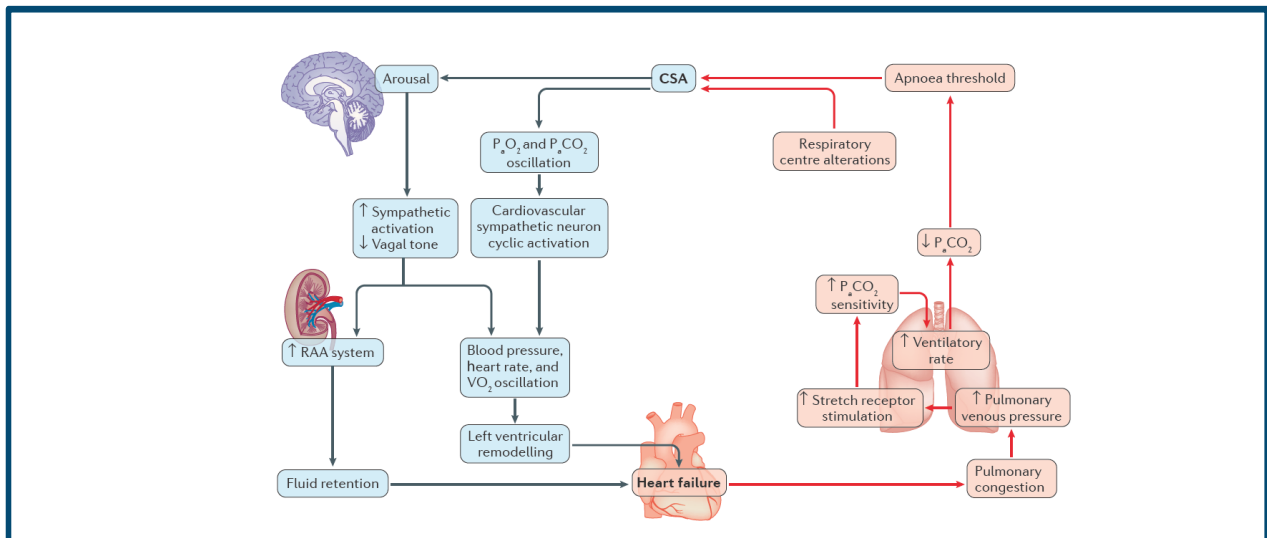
Arousal

CSA

Apnoea threshold

$P_aO_2$ and $P_aCO_2$ oscillation

Respiratory centre alterations

↑ Sympathetic activation
↓ Vagal tone

Cardiovascular sympathetic neuron cyclic activation

↓ $P_aCO_2$

↑ $P_aCO_2$ sensitivity

↑ RAA system

Blood pressure, heart rate, and $VO_2$ oscillation

↑ Ventilatory rate

↑ Stretch receptor stimulation

↑ Pulmonary venous pressure

Left ventricular remodelling

Fluid retention

Heart failure

Pulmonary congestion